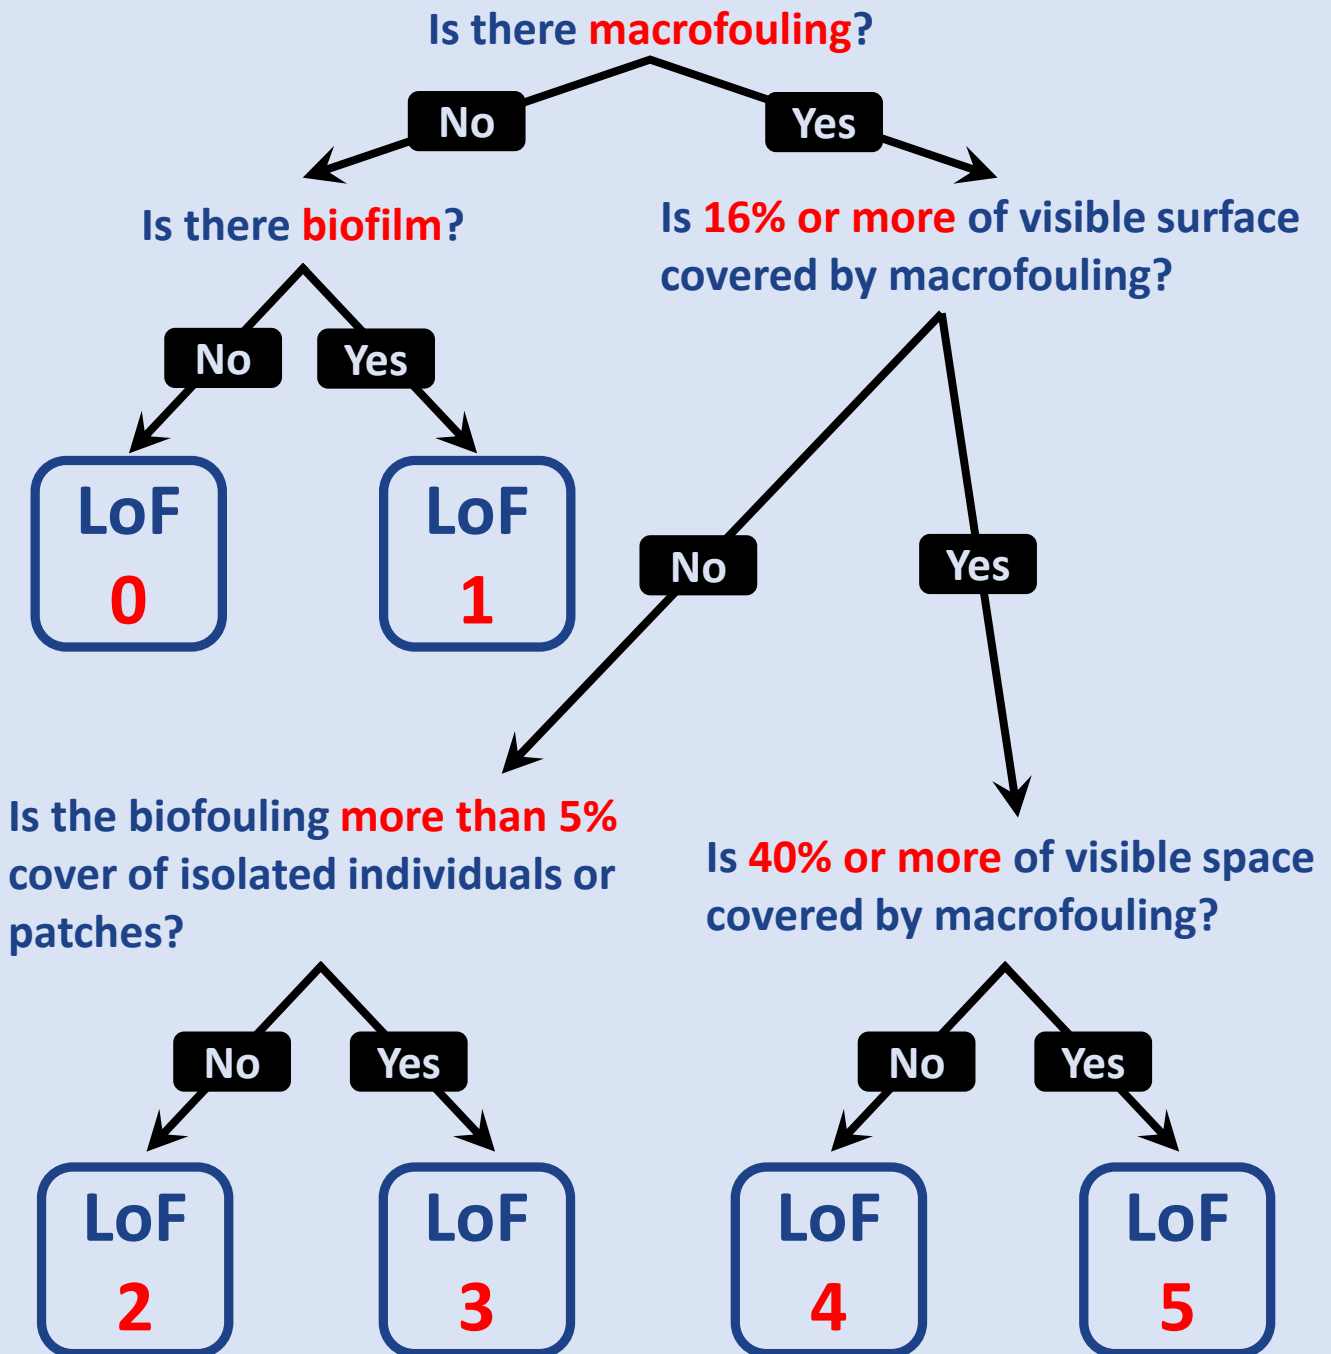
Is there macrofouling?

No

Yes

Is there biofilm?

Is 16% or more of visible surface covered by macrofouling?

No

Yes

LoF 0

LoF 1

No

Yes

Is the biofouling more than 5% cover of isolated individuals or patches?

Is 40% or more of visible space covered by macrofouling?

No

Yes

No

Yes

LoF 2

LoF 3

LoF 4

LoF 5